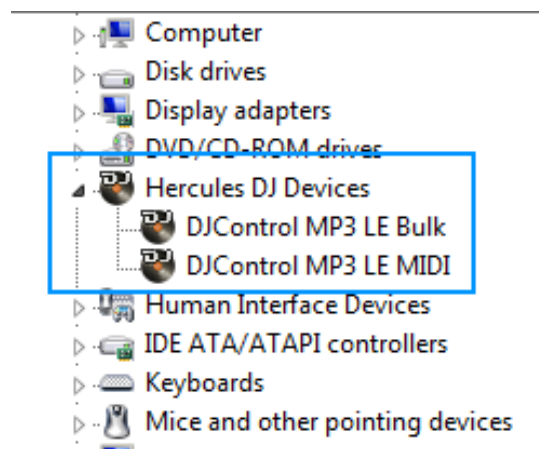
Computer
Disk drives
Display adapters
DVD/CD-ROM drives
Hercules DJ Devices
DJControl MP3 LE Bulk
DJControl MP3 LE MIDI
Human Interface Devices
IDE ATA/ATAPI controllers
Keyboards
Mice and other pointing devices